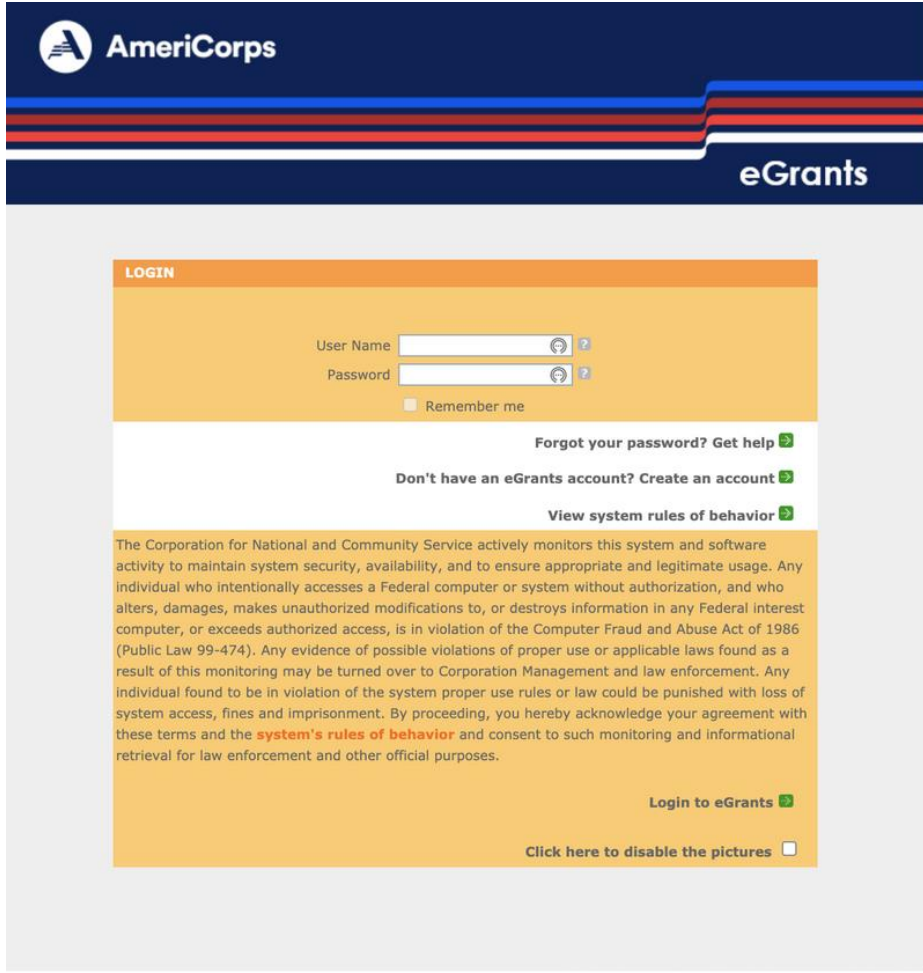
AmeriCorps

eGrants

LOGIN

User Name

Password

Remember me

Forgot your password? Get help

Don't have an eGrants account? Create an account

View system rules of behavior

The Corporation for National and Community Service actively monitors this system and software activity to maintain system security, availability, and to ensure appropriate and legitimate usage. Any individual who intentionally accesses a Federal computer or system without authorization, and who alters, damages, makes unauthorized modifications to, or destroys information in any Federal interest computer, or exceeds authorized access, is in violation of the Computer Fraud and Abuse Act of 1986 (Public Law 99-474). Any evidence of possible violations of proper use or applicable laws found as a result of this monitoring may be turned over to Corporation Management and law enforcement. Any individual found to be in violation of the system proper use rules or law could be punished with loss of system access, fines and imprisonment. By proceeding, you hereby acknowledge your agreement with these terms and the system's rules of behavior and consent to such monitoring and informational retrieval for law enforcement and other official purposes.

Login to eGrants

Click here to disable the pictures